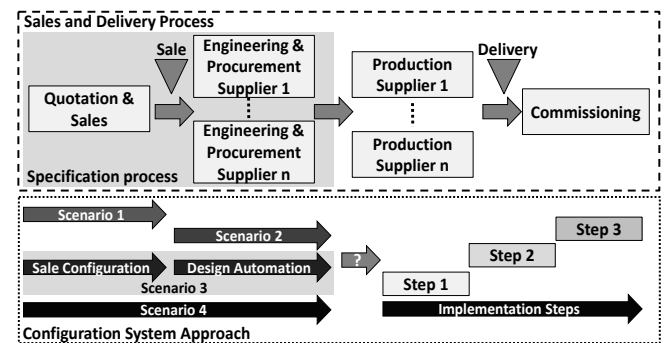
Sales and Delivery Process

Sale

Quotation & Sales

Engineering & Procurement Supplier 1

⋮

Engineering & Procurement Supplier n

Specification process

Production Supplier 1

⋮

Production Supplier n

Delivery

Commissioning

Scenario 1

Scenario 2

Sale Configuration

Design Automation

Scenario 3

Scenario 4

?

Step 3

Step 2

Step 1

Implementation Steps

Configuration System Approach